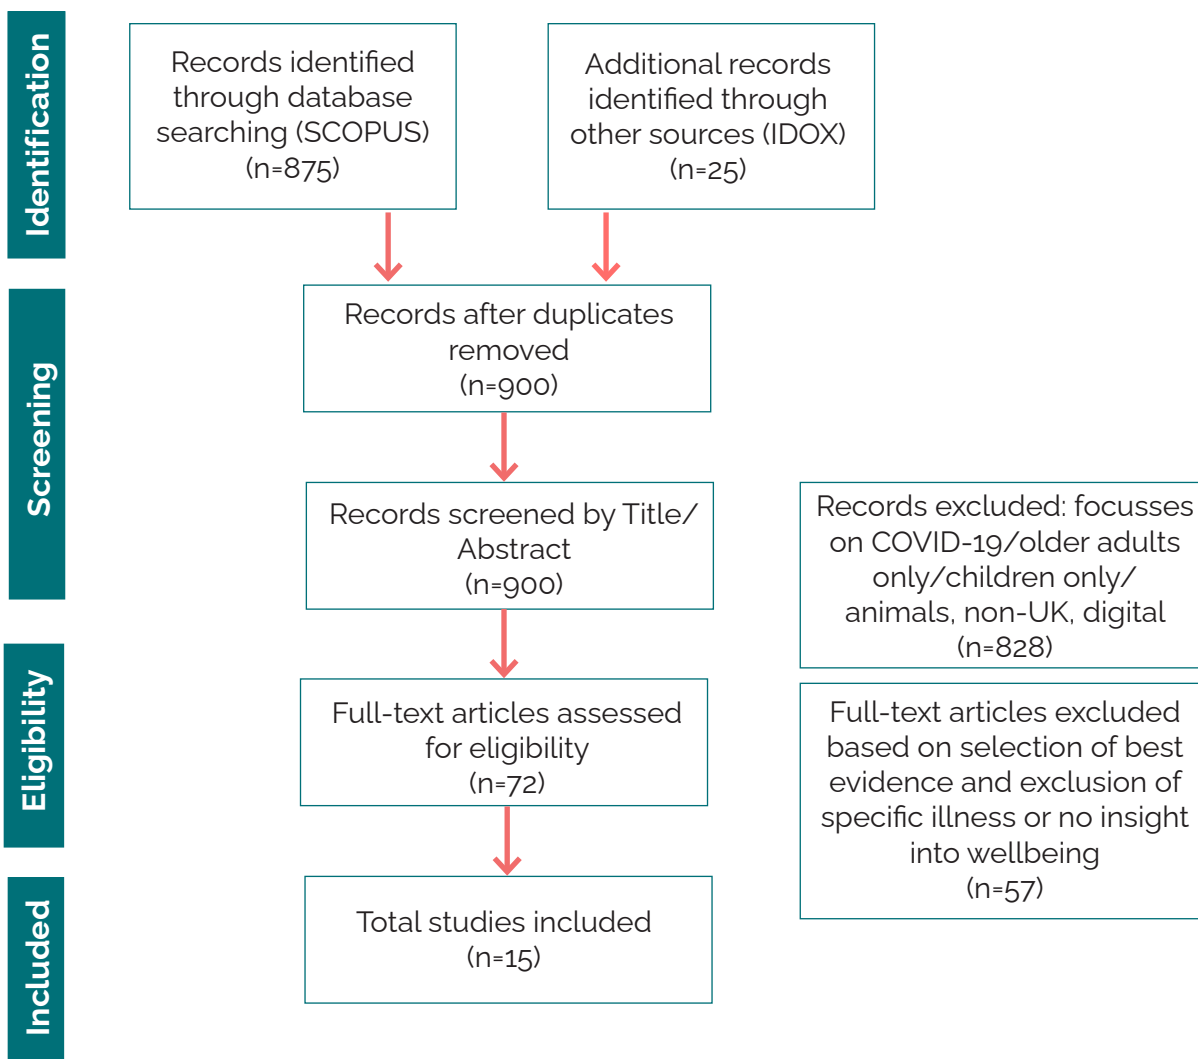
Identification

Records identified through database searching (SCOPUS) (n=875)

Additional records identified through other sources (IDOX) (n=25)

Screening

Records after duplicates removed (n=900)

Records screened by Title/ Abstract (n=900)

Records excluded: focusses on COVID-19/older adults only/children only/ animals, non-UK, digital (n=828)

Eligibility

Full-text articles assessed for eligibility (n=72)

Full-text articles excluded based on selection of best evidence and exclusion of specific illness or no insight into wellbeing (n=57)

Included

Total studies included (n=15)